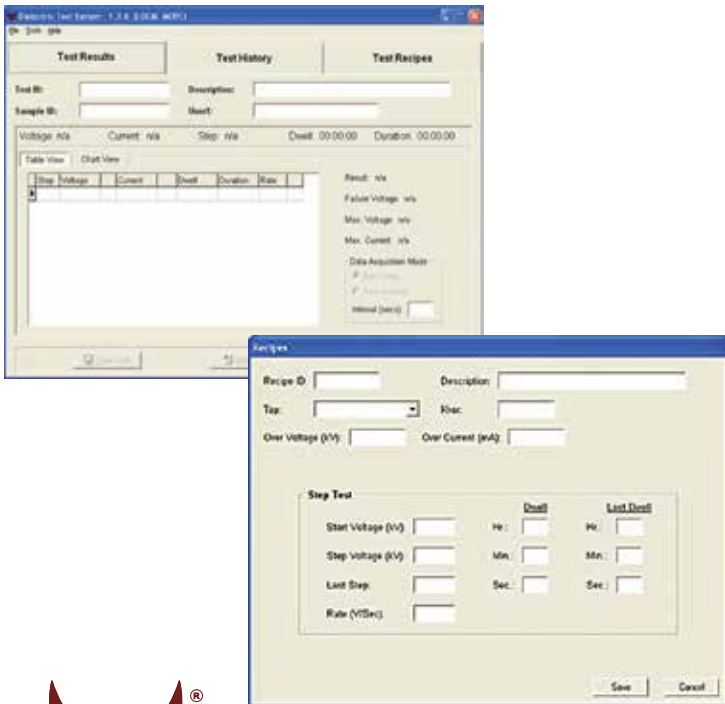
Dielectric Test System - 1.3.4 (LOCAL MODE)

File Tools Help

Test Results

Test History

Test Recipes

Test ID:

Description:

Sample ID:

User:

Voltage: n/a

Current: n/a

Step: n/a

Dwell: 00:00:00

Duration: 00:00:00

Table View

Chart View

| Step | Voltage | Current | Dwell | Duration | Rate |
|---|---|---|---|---|---|
| | | | | | |

Result: n/a

Failure Voltage: n/a

Max. Voltage: n/a

Max. Current: n/a

Data Acquisition Mode

Interval (secs):

Recipes

Recipe ID:

Description:

Tap:

Kvac

Over Voltage (kV):

Over Current (mA):

Step Test

Dwell

Last Dwell

Start Voltage (kV):

Hr.:

Hr.:

Step Voltage (KV):

Min.:

Min.:

Last Step:

Sec.:

Sec.:

Rate (V/Sec):

Save

Cancel

®